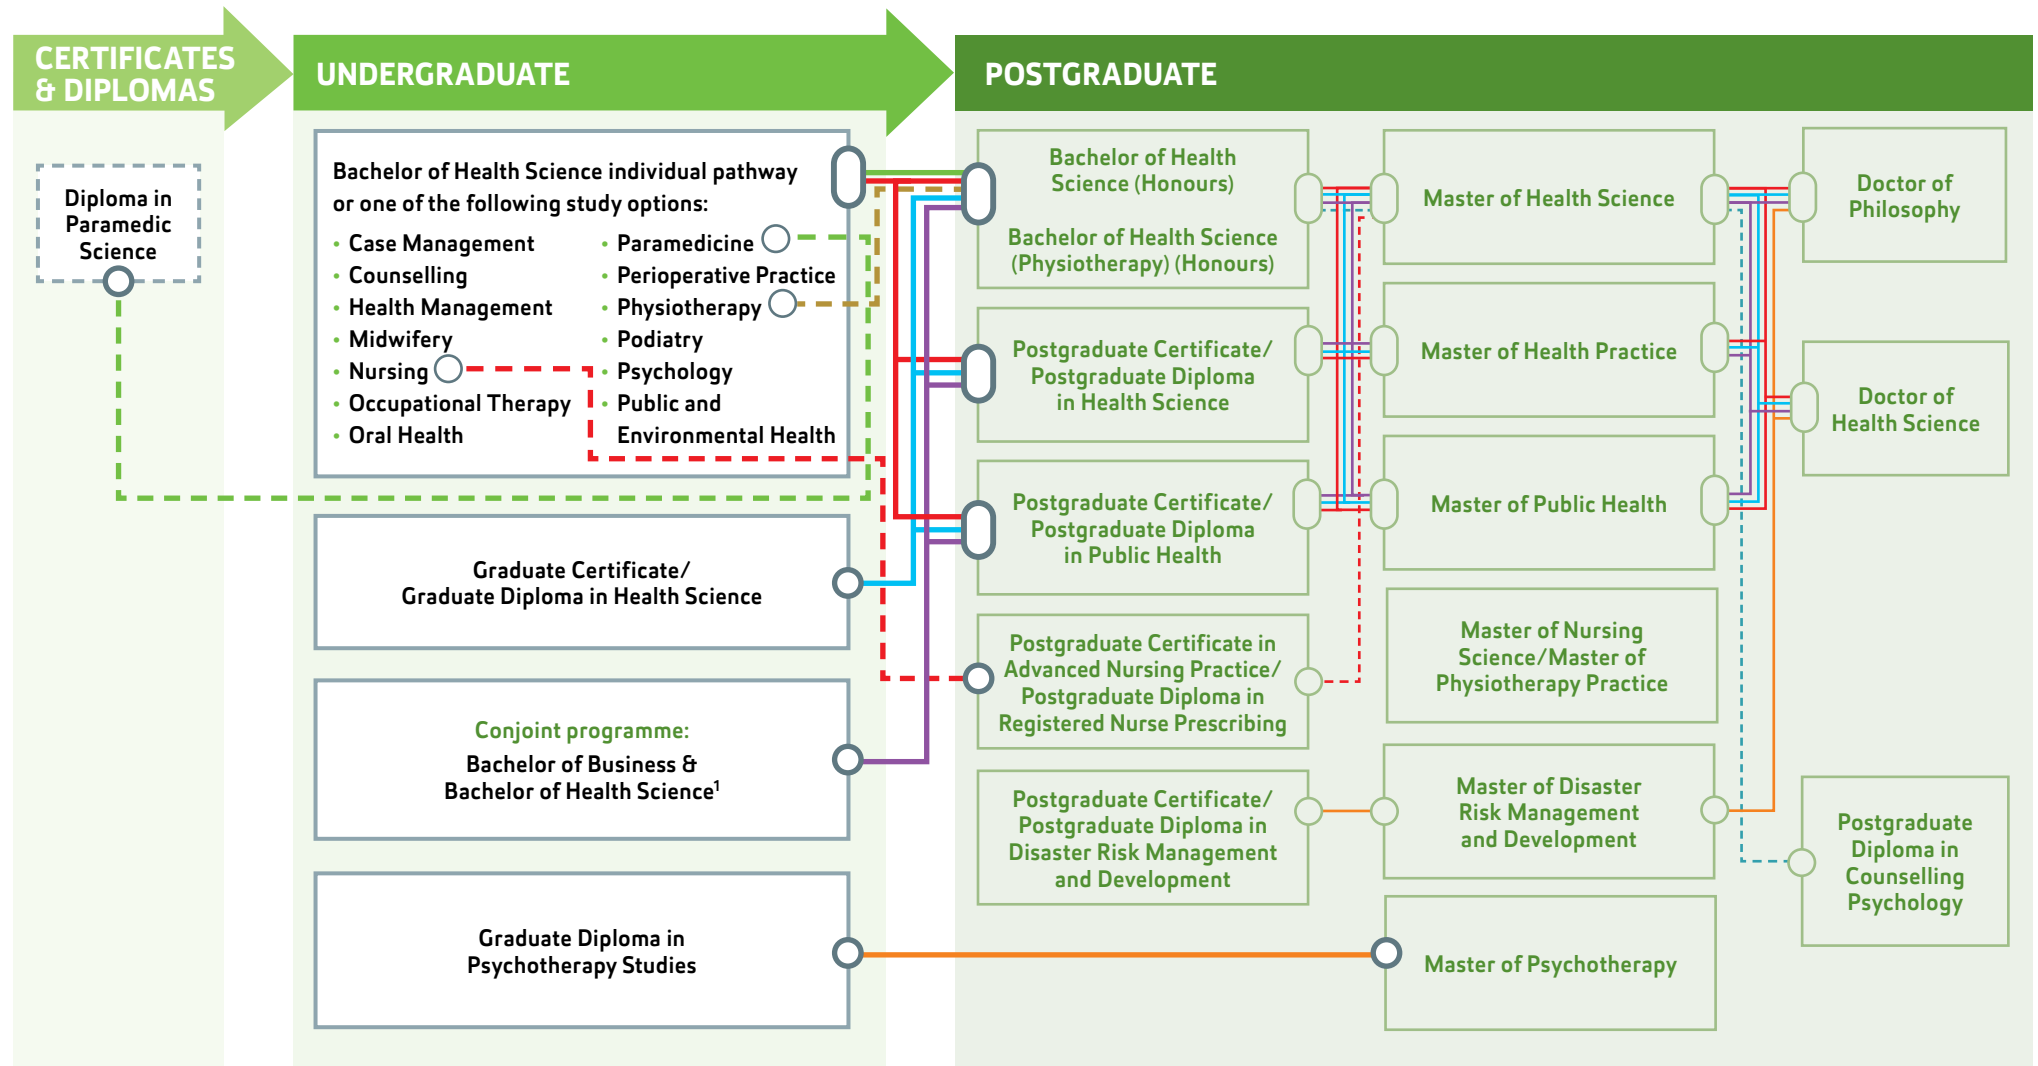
CERTIFICATES & DIPLOMAS

UNDERGRADUATE

POSTGRADUATE

Diploma in Paramedic Science

Bachelor of Health Science individual pathway or one of the following study options:

- Case Management
- Counselling
- Health Management
- Midwifery
- Nursing
- Occupational Therapy
- Oral Health
- Paramedicine
- Perioperative Practice
- Physiotherapy
- Podiatry
- Psychology
- Public and Environmental Health

Graduate Certificate/ Graduate Diploma in Health Science

Conjoint programme:
Bachelor of Business & Bachelor of Health Science$^1$

Graduate Diploma in Psychotherapy Studies

Bachelor of Health Science (Honours)

Bachelor of Health Science (Physiotherapy) (Honours)

Postgraduate Certificate/ Postgraduate Diploma in Health Science

Postgraduate Certificate/ Postgraduate Diploma in Public Health

Postgraduate Certificate in Advanced Nursing Practice/ Postgraduate Diploma in Registered Nurse Prescribing

Postgraduate Certificate/ Postgraduate Diploma in Disaster Risk Management and Development

Master of Health Science

Master of Health Practice

Master of Public Health

Master of Nursing Science/Master of Physiotherapy Practice

Master of Disaster Risk Management and Development

Master of Psychotherapy

Doctor of Philosophy

Doctor of Health Science

Postgraduate Diploma in Counselling Psychology